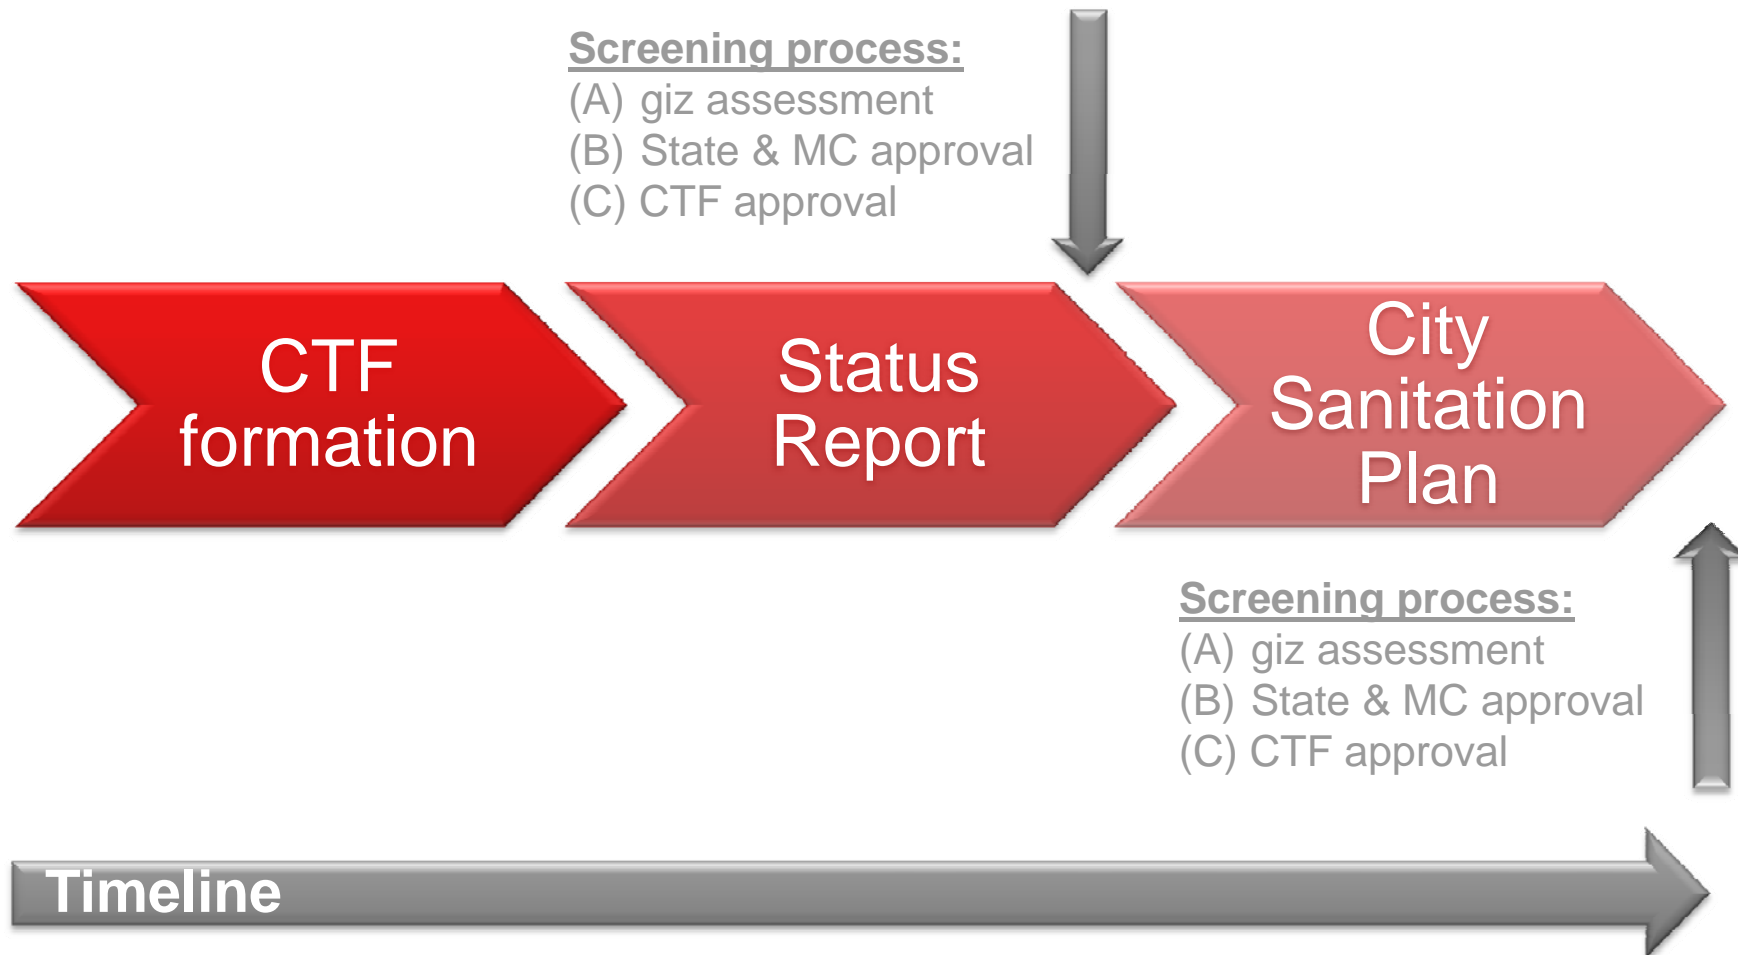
Screening process:
(A) giz assessment
(B) State & MC approval
(C) CTF approval

CTF formation

Status Report

City Sanitation Plan

Screening process:
(A) giz assessment
(B) State & MC approval
(C) CTF approval

Timeline